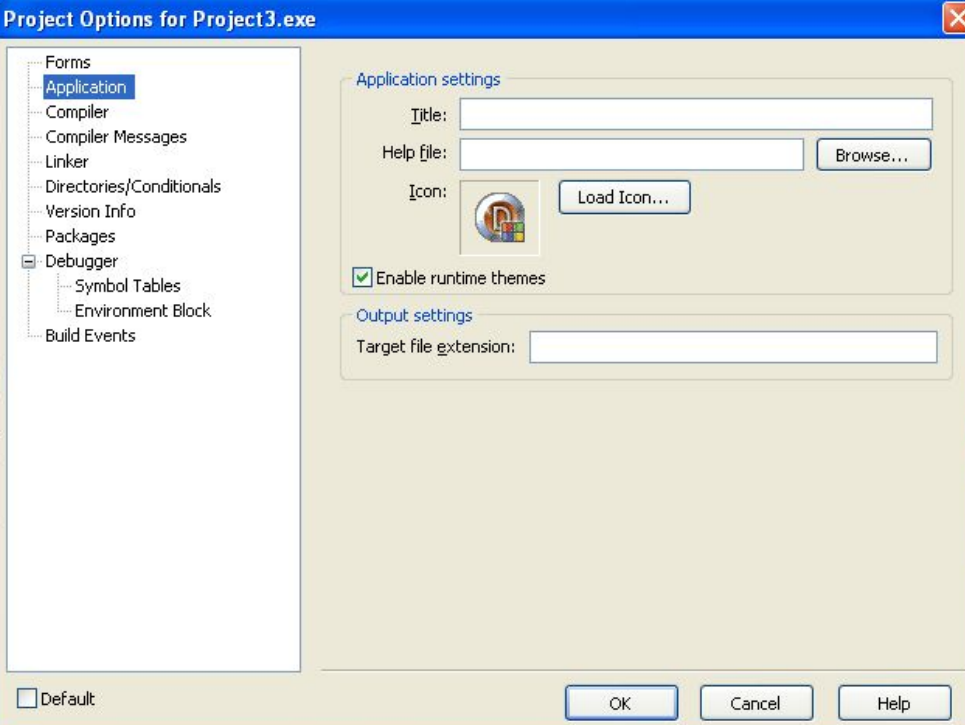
Project Options for Project3.exe

Forms
Application
Compiler
Compiler Messages
Linker
Directories/Conditionals
Version Info
Packages
Debugger
Symbol Tables
Environment Block
Build Events

Application settings
Title:
Help file:
Browse...
Icon:
Load Icon...
Enable runtime themes

Output settings
Target file extension:

Default
OK
Cancel
Help